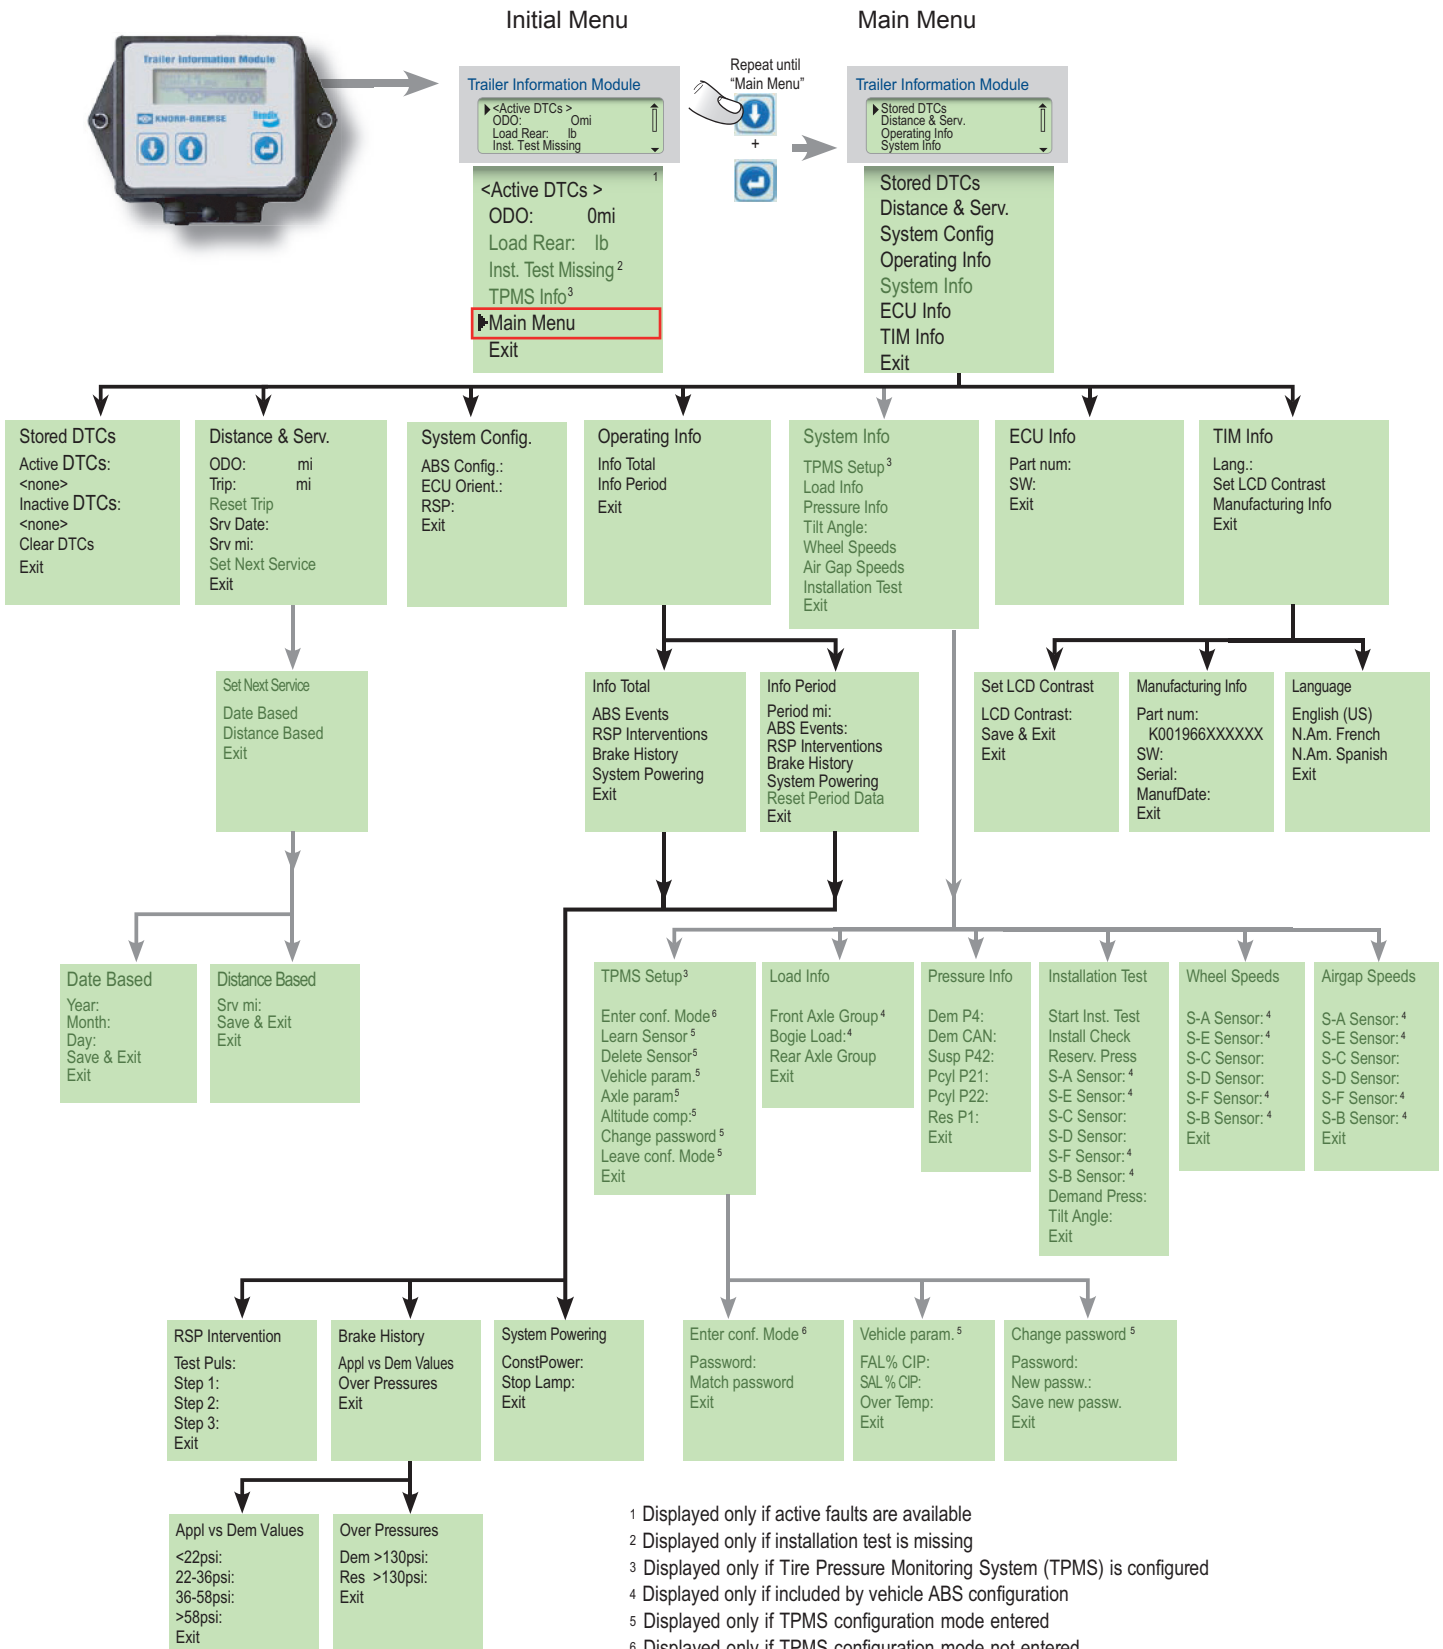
Initial Menu

Main Menu

Trailer Information Module

KNORR-BREMSE

Bendix

Trailer Information Module
<Active DTCs >
ODO: Omi
Load Rear: lb
Inst. Test Missing

Repeat until "Main Menu"

+

Trailer Information Module
Stored DTCs
Distance & Serv.
Operating Info
System Info

<Active DTCs > $^1$
ODO: 0mi
Load Rear: lb
Inst. Test Missing $^2$
TPMS Info $^3$
Main Menu
Exit

Stored DTCs
Distance & Serv.
System Config
Operating Info
System Info
ECU Info
TIM Info
Exit

Stored DTCs
Active DTCs:
<none>
Inactive DTCs:
<none>
Clear DTCs
Exit

Distance & Serv.
ODO: mi
Trip: mi
Reset Trip
Srv Date:
Srv mi:
Set Next Service
Exit

System Config.
ABS Config.:
ECU Orient.:
RSP:
Exit

Operating Info
Info Total
Info Period
Exit

System Info
TPMS Setup $^3$
Load Info
Pressure Info
Tilt Angle:
Wheel Speeds
Air Gap Speeds
Installation Test
Exit

ECU Info
Part num:
SW:
Exit

TIM Info
Lang.:
Set LCD Contrast
Manufacturing Info
Exit

Set Next Service
Date Based
Distance Based
Exit

Info Total
ABS Events
RSP Interventions
Brake History
System Powering
Exit

Info Period
Period mi:
ABS Events:
RSP Interventions
Brake History
System Powering
Reset Period Data
Exit

Set LCD Contrast
LCD Contrast:
Save & Exit
Exit

Manufacturing Info
Part num:
K001966XXXXXX
SW:
Serial:
ManufDate:
Exit

Language
English (US)
N.Am. French
N.Am. Spanish
Exit

Date Based
Year:
Month:
Day:
Save & Exit
Exit

Distance Based
Srv mi:
Save & Exit
Exit

TPMS Setup $^3$
Enter conf. Mode $^6$
Learn Sensor $^5$
Delete Sensor $^5$
Vehicle param. $^5$
Axle param $^5$
Altitude comp: $^5$
Change password $^5$
Leave conf. Mode $^5$
Exit

Load Info
Front Axle Group $^4$
Bogie Load: $^4$
Rear Axle Group
Exit

Pressure Info
Dem P4:
Dem CAN:
Susp P42:
Pcyl P21:
Pcyl P22:
Res P1:
Exit

Installation Test
Start Inst. Test
Install Check
Reserv. Press
S-A Sensor: $^4$
S-E Sensor: $^4$
S-C Sensor:
S-D Sensor:
S-F Sensor: $^4$
S-B Sensor: $^4$
Demand Press:
Tilt Angle:
Exit

Wheel Speeds
S-A Sensor: $^4$
S-E Sensor: $^4$
S-C Sensor:
S-D Sensor:
S-F Sensor: $^4$
S-B Sensor: $^4$
Exit

Airgap Speeds
S-A Sensor: $^4$
S-E Sensor: $^4$
S-C Sensor:
S-D Sensor:
S-F Sensor: $^4$
S-B Sensor: $^4$
Exit

RSP Intervention
Test Puls:
Step 1:
Step 2:
Step 3:
Exit

Brake History
Appl vs Dem Values
Over Pressures
Exit

System Powering
ConstPower:
Stop Lamp:
Exit

Enter conf. Mode $^6$
Password:
Match password
Exit

Vehicle param. $^5$
FAL% CIP:
SAL% CIP:
Over Temp:
Exit

Change password $^5$
Password:
New passw.:
Save new passw.
Exit

Appl vs Dem Values
<22psi:
22-36psi:
36-58psi:
>58psi:
Exit

Over Pressures
Dem >130psi:
Res >130psi:
Exit

1 Displayed only if active faults are available
2 Displayed only if installation test is missing
3 Displayed only if Tire Pressure Monitoring System (TPMS) is configured
4 Displayed only if included by vehicle ABS configuration
5 Displayed only if TPMS configuration mode entered
6 Displayed only if TPMS configuration mode not entered